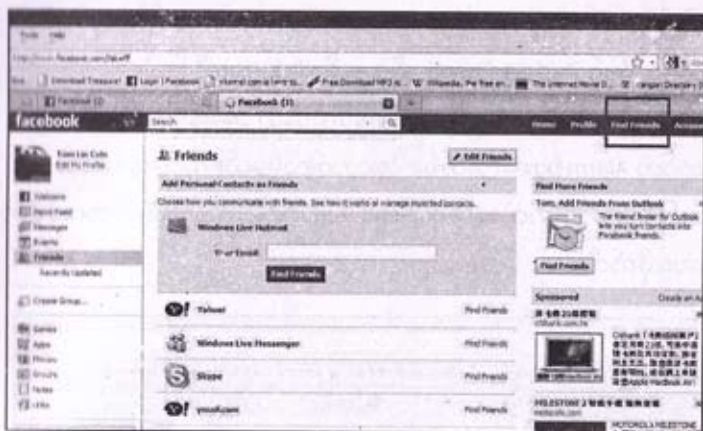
Tools Help

http://www.facebook.com/?sk=ff

Facebook (1)

facebook

Search

Home Profile Find Friends Account

Edit My Profile

Welcome

News Feed

Messages

Events

Friends

Recently Updated

Create Group...

Games

Apps

Photos

Groups

Notes

Links

Friends

Edit Friends

Add Personal Contacts as Friends

Choose how you communicate with friends. See how it works or manage imported contacts.

Windows Live Hotmail

Your Email:

Find Friends

Yahoo!

Find Friends

Windows Live Messenger

Find Friends

Skype

Find Friends

Find Friends

Find More Friends

Tom, Add Friends From Outlook

The Friend finder for Outlook lets you turn Contacts into Facebook friends.

Find Friends

Sponsored

Create an Ad

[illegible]

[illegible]

MILESTONE 2 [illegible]

MOTOROLA MILESTONE